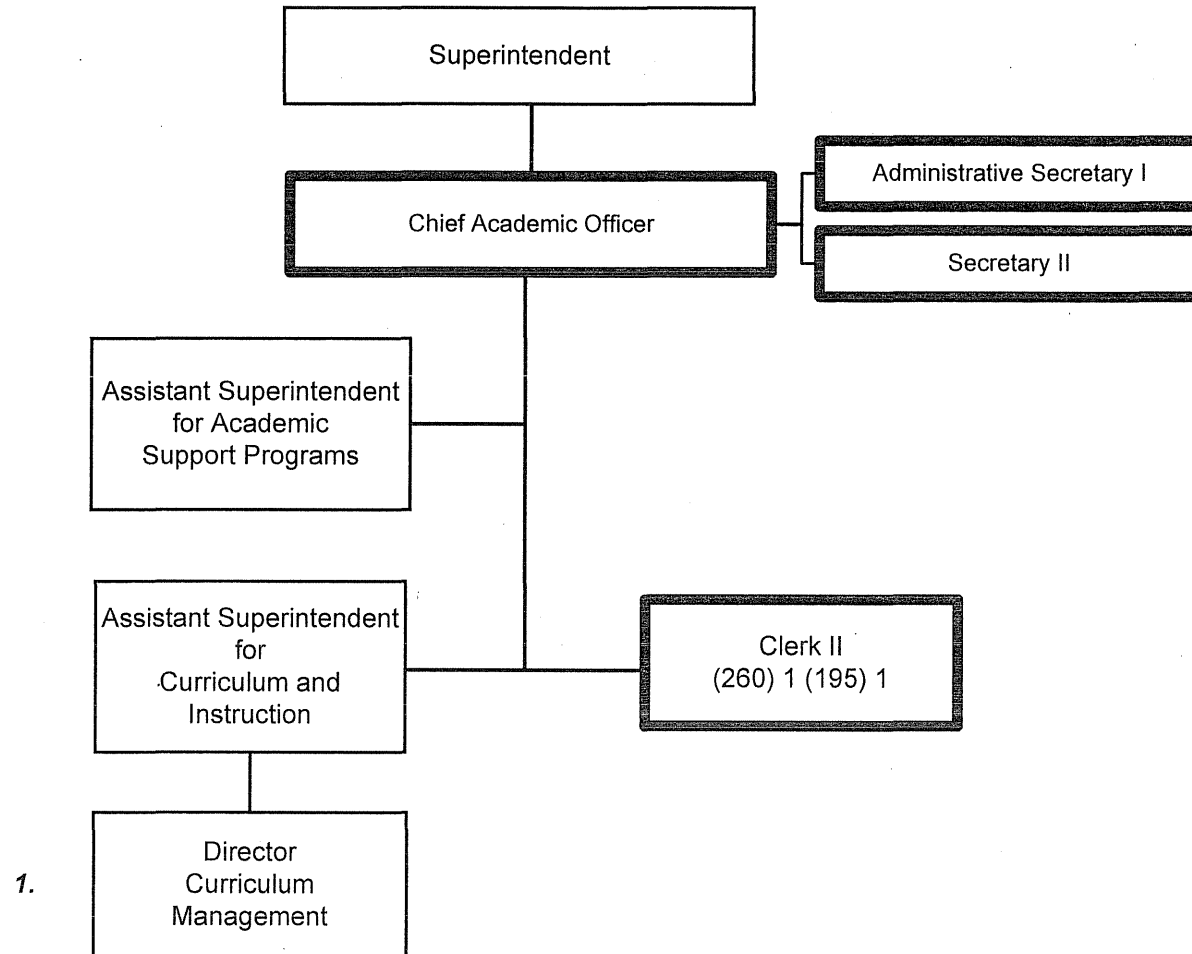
Superintendent

Chief Academic Officer

Administrative Secretary I

Secretary II

Assistant Superintendent for Academic Support Programs

Assistant Superintendent for Curriculum and Instruction

Clerk II
(260) 1 (195) 1

1.

Director Curriculum Management